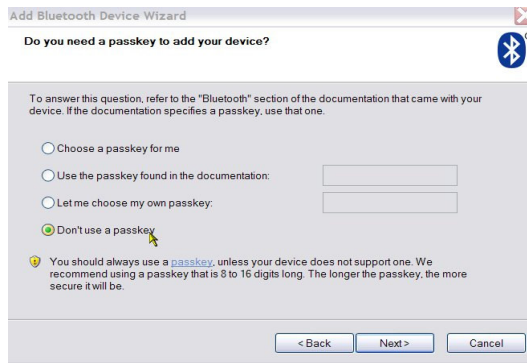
Add Bluetooth Device Wizard

Do you need a passkey to add your device?

To answer this question, refer to the "Bluetooth" section of the documentation that came with your device. If the documentation specifies a passkey, use that one.

Choose a passkey for me

Use the passkey found in the documentation:

Let me choose my own passkey:

Don't use a passkey

You should always use a passkey, unless your device does not support one. We recommend using a passkey that is 8 to 16 digits long. The longer the passkey, the more secure it will be.

< Back

Next >

Cancel